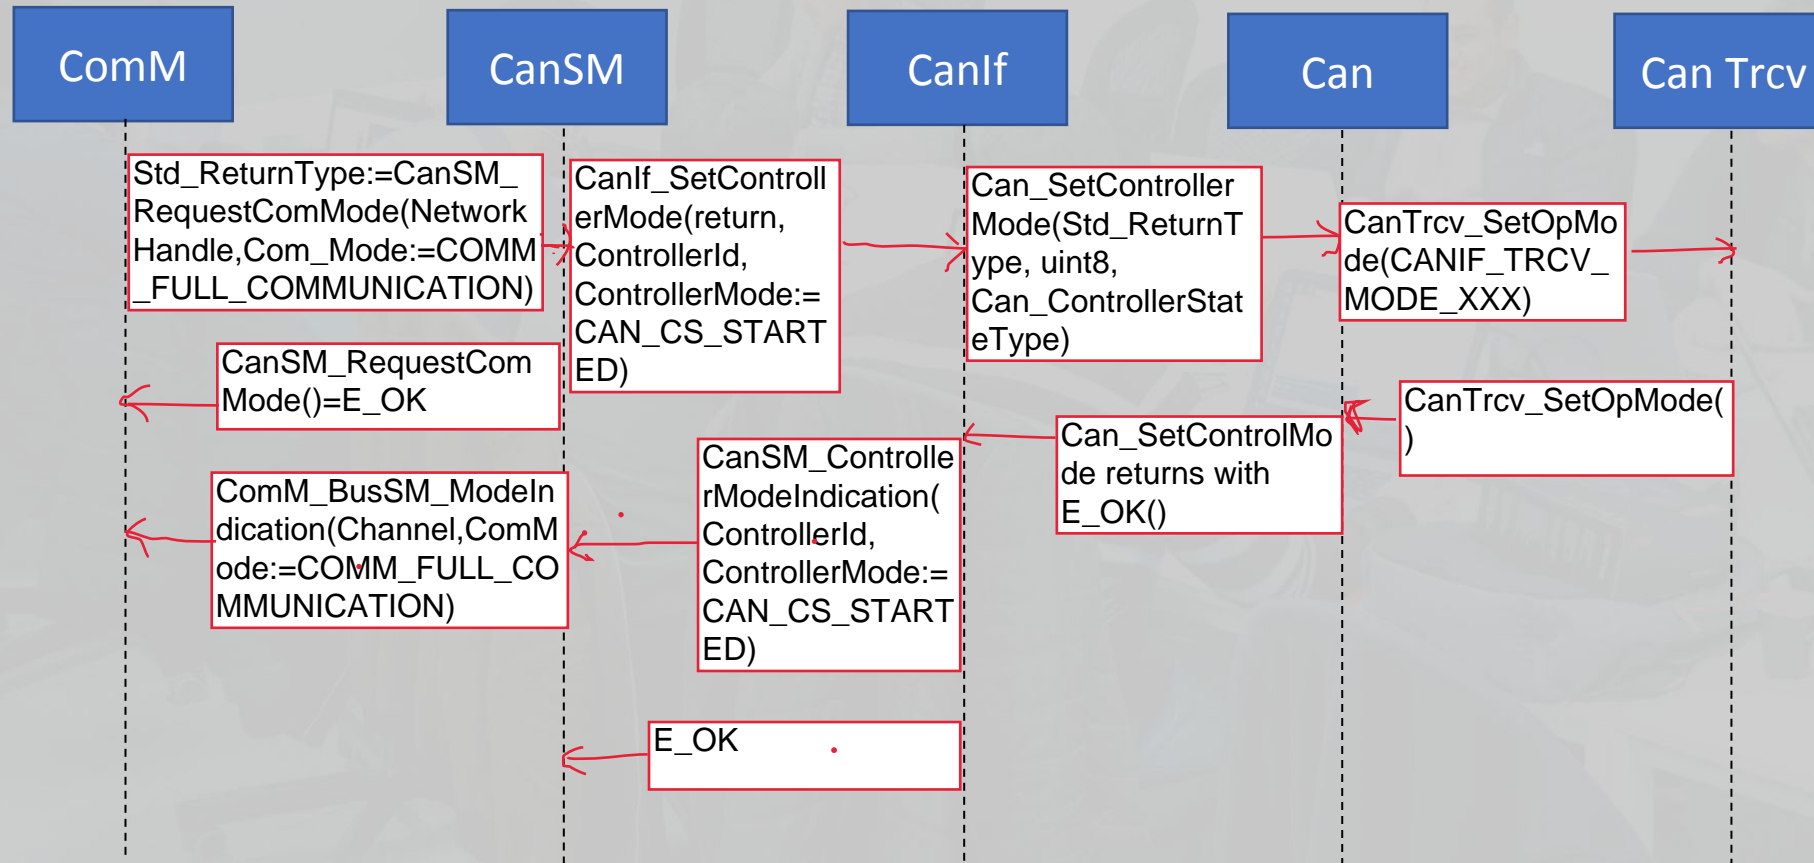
ComM

CanSM

CanIf

Can

Can Trcv

Std_ReturnType:=CanSM_RequestComMode(NetworkHandle,Com_Mode:=COMM_FULL_COMMUNICATION)

CanIf_SetControllerMode(return, ControllerId, ControllerMode:=CAN_CS_STARTED)

Can_SetControllerMode(Std_ReturnType, uint8, Can_ControllerStateType)

CanTrcv_SetOpMode(CANIF_TRCV_MODE_XXX)

CanSM_RequestComMode()=E_OK

CanTrcv_SetOpMode()

Can_SetControlMode returns with E_OK()

CanSM_ControllerModeIndication(ControllerId, ControllerMode:=CAN_CS_STARTED)

ComM_BusSM_ModeIndication(Channel,ComMode:=COMM_FULL_COMMUNICATION)

E_OK